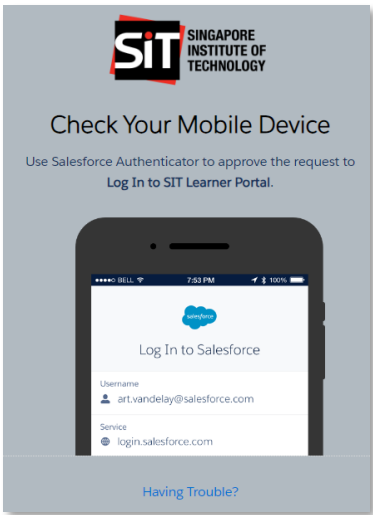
SiT SINGAPORE INSTITUTE OF TECHNOLOGY

Check Your Mobile Device

Use Salesforce Authenticator to approve the request to Log In to SIT Learner Portal.

●●●●○ BELL

7:53 PM

100%

salesforce

Log In to Salesforce

Username

art.vandelay@salesforce.com

Service

login.salesforce.com

Having Trouble?